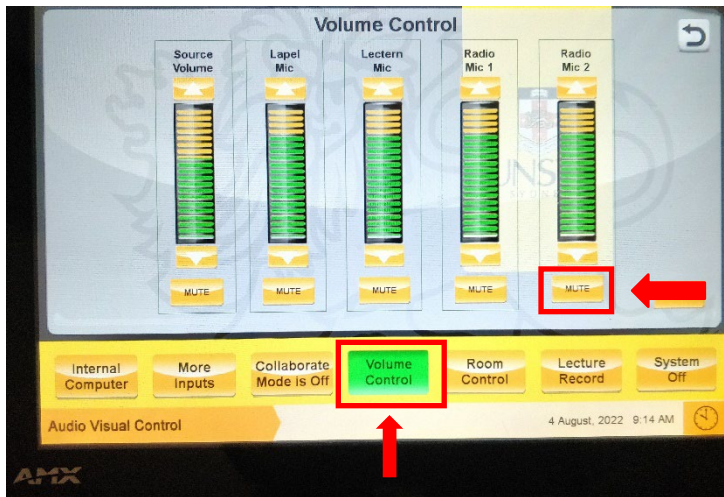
Volume Control

Source Volume

Lapel Mic

Lectern Mic

Radio Mic 1

Radio Mic 2

MUTE

MUTE

MUTE

MUTE

MUTE

Internal Computer

More Inputs

Collaborate Mode is Off

Volume Control

Room Control

Lecture Record

System Off

Audio Visual Control

4 August, 2022 9:14 AM

AMX